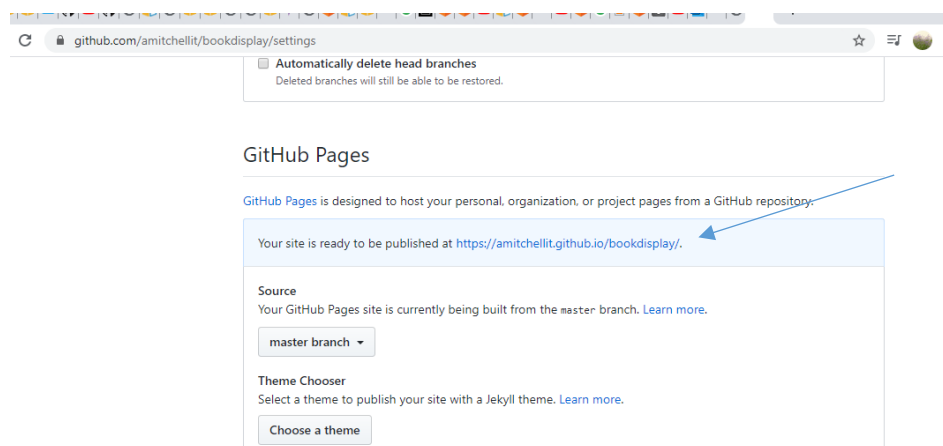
github.com/amitchellit/bookdisplay/settings

Automatically delete head branches
Deleted branches will still be able to be restored.

GitHub Pages

GitHub Pages is designed to host your personal, organization, or project pages from a GitHub repository.

Your site is ready to be published at https://amitchellit.github.io/bookdisplay/.

Source
Your GitHub Pages site is currently being built from the master branch. Learn more.

master branch

Theme Chooser
Select a theme to publish your site with a Jekyll theme. Learn more.

Choose a theme